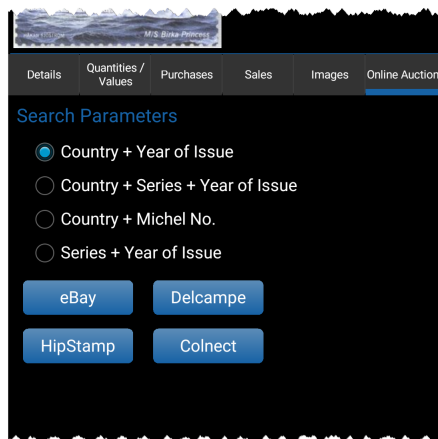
M.S. Birka Princess

Details
Quantities / Values
Purchases
Sales
Images
Online Auctions

Search Parameters

Country + Year of Issue

Country + Series + Year of Issue

Country + Michel No.

Series + Year of Issue

eBay
Delcampe
HipStamp
Colnect